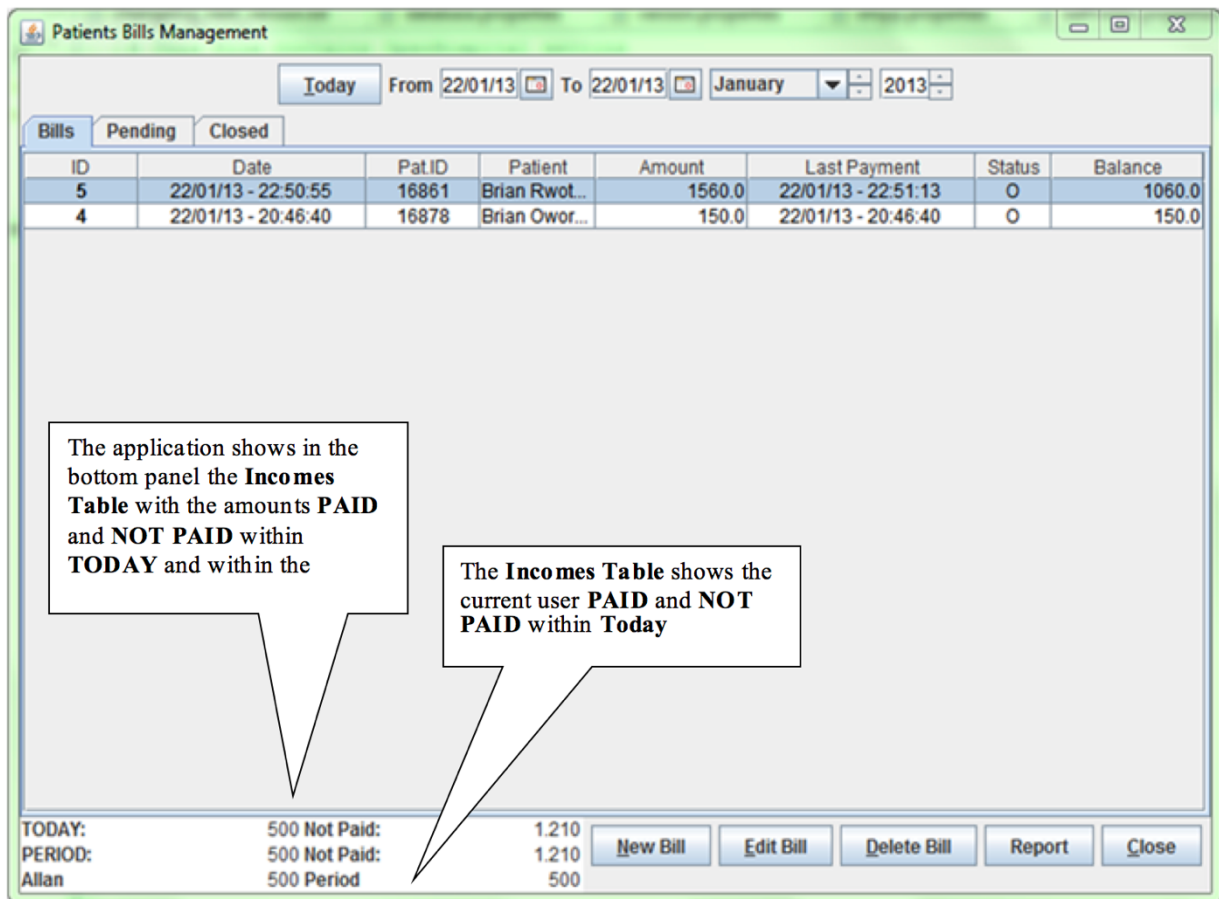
Patients Bills Management

Today From 22/01/13 To 22/01/13 January 2013

Bills Pending Closed

| ID | Date | Pat.ID | Patient | Amount | Last Payment | Status | Balance |
|---|---|---|---|---|---|---|---|
| 5 | 22/01/13 - 22:50:55 | 16861 | Brian Rwot... | 1560.0 | 22/01/13 - 22:51:13 | O | 1060.0 |
| 4 | 22/01/13 - 20:46:40 | 16878 | Brian Owor... | 150.0 | 22/01/13 - 20:46:40 | O | 150.0 |

The application shows in the bottom panel the **Incomes Table** with the amounts **PAID** and **NOT PAID** within **TODAY** and within the

The **Incomes Table** shows the current user **PAID** and **NOT PAID** within **Today**

| | | | |
|---|---|---|---|
| TODAY: | 500 | Not Paid: | 1.210 |
| PERIOD: | 500 | Not Paid: | 1.210 |
| Allan | 500 | Period | 500 |

New Bill Edit Bill Delete Bill Report Close